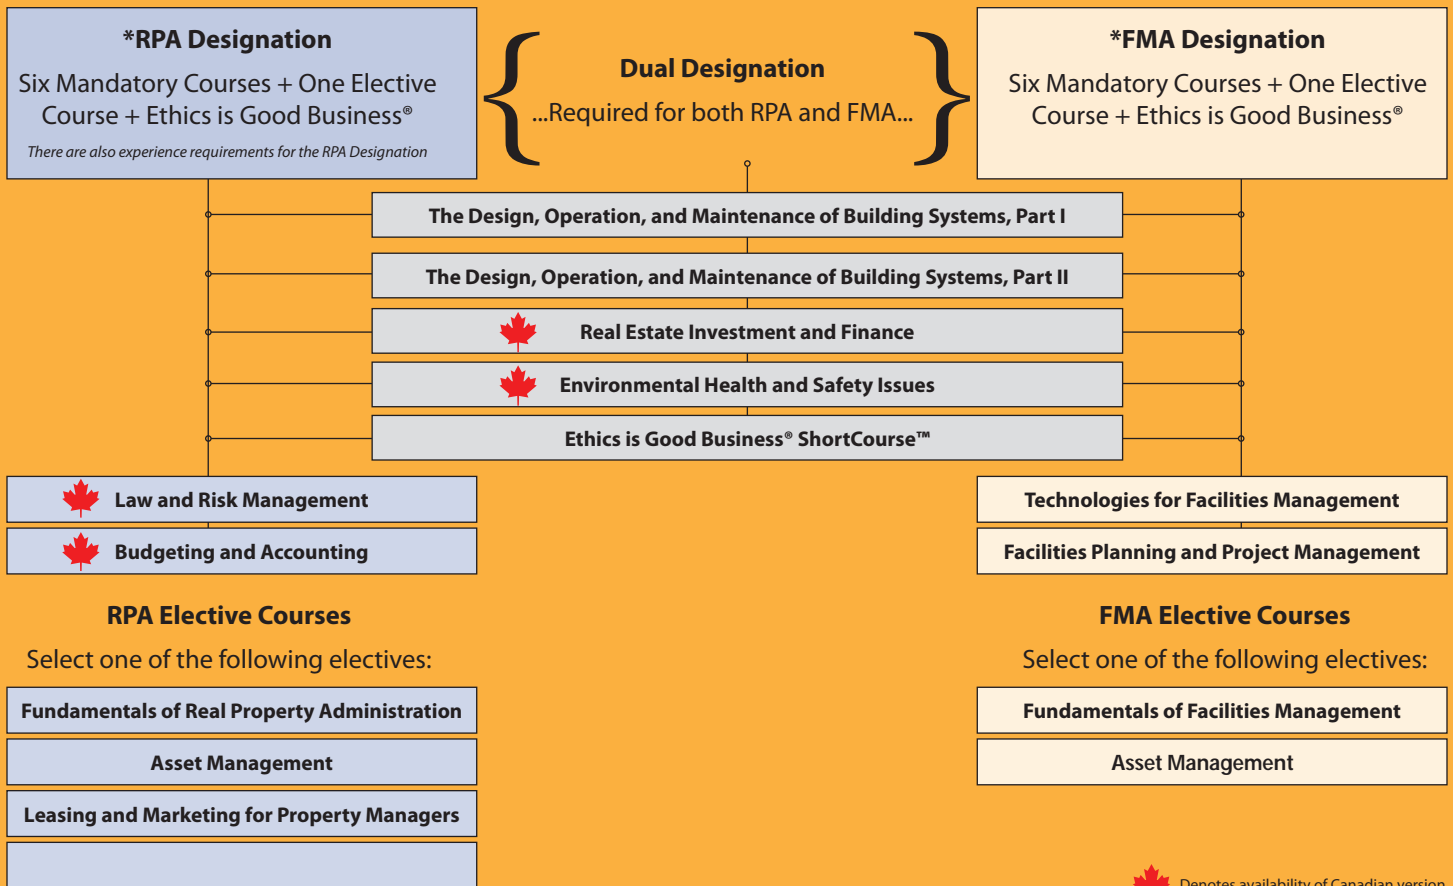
*RPA Designation

Six Mandatory Courses + One Elective Course + Ethics is Good Business®

There are also experience requirements for the RPA Designation

Dual Designation

...Required for both RPA and FMA...

*FMA Designation

Six Mandatory Courses + One Elective Course + Ethics is Good Business®

The Design, Operation, and Maintenance of Building Systems, Part I

The Design, Operation, and Maintenance of Building Systems, Part II

Real Estate Investment and Finance

Environmental Health and Safety Issues

Ethics is Good Business® ShortCourse™

Law and Risk Management

Budgeting and Accounting

Technologies for Facilities Management

Facilities Planning and Project Management

RPA Elective Courses

Select one of the following electives:

Fundamentals of Real Property Administration

Asset Management

Leasing and Marketing for Property Managers

FMA Elective Courses

Select one of the following electives:

Fundamentals of Facilities Management

Asset Management

Denotes availability of Canadian version